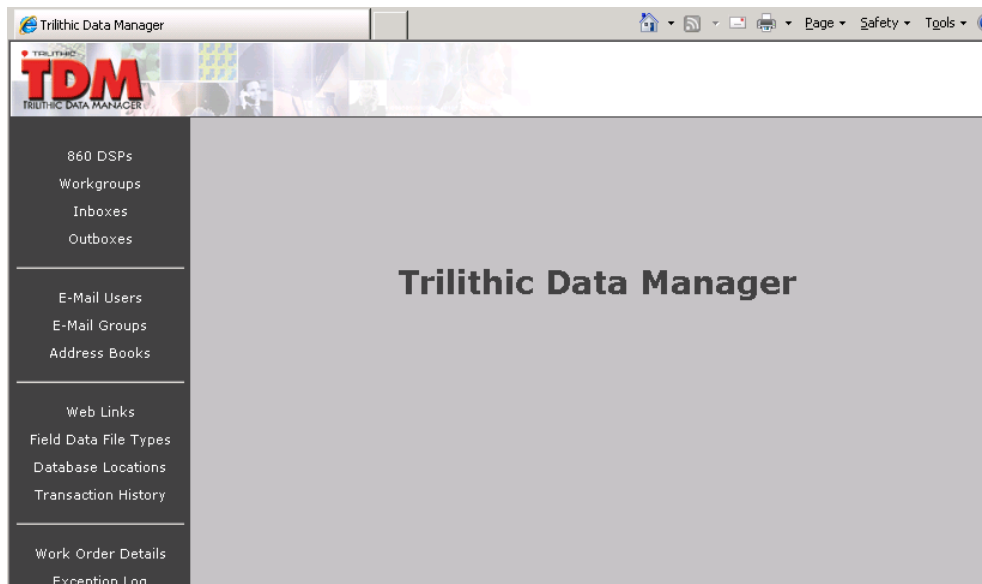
Trilithic Data Manager

Page ▾ Safety ▾ Tools ▾

TRILITHIC
TDM
TRILITHIC DATA MANAGER

860 DSPs
Workgroups
Inboxes
Outboxes

E-Mail Users
E-Mail Groups
Address Books

Web Links
Field Data File Types
Database Locations
Transaction History

Work Order Details
Exception Log

Trilithic Data Manager